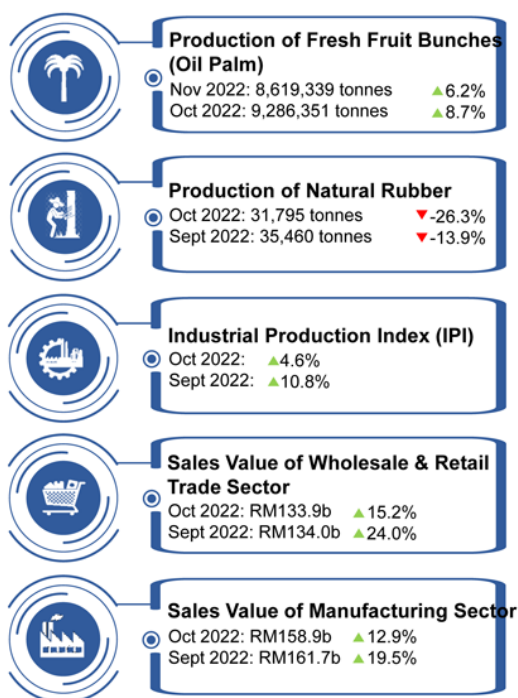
Production of Fresh Fruit Bunches (Oil Palm)
Nov 2022: 8,619,339 tonnes ▲6.2%
Oct 2022: 9,286,351 tonnes ▲8.7%

Production of Natural Rubber
Oct 2022: 31,795 tonnes ▼-26.3%
Sept 2022: 35,460 tonnes ▼-13.9%

Industrial Production Index (IPI)
Oct 2022: ▲4.6%
Sept 2022: ▲10.8%

Sales Value of Wholesale & Retail Trade Sector
Oct 2022: RM133.9b ▲15.2%
Sept 2022: RM134.0b ▲24.0%

Sales Value of Manufacturing Sector
Oct 2022: RM158.9b ▲12.9%
Sept 2022: RM161.7b ▲19.5%